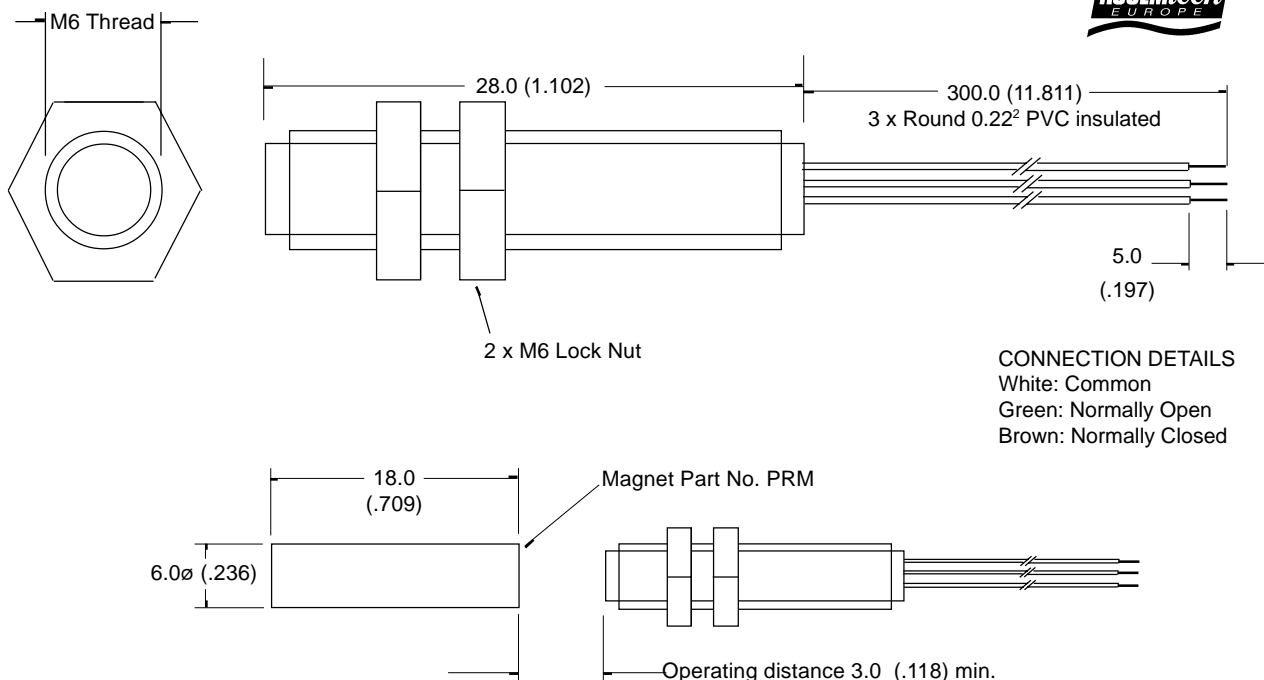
M6 Thread

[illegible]
EUROPE

28.0 (1.102)

300.0 (11.811)
3 x Round 0.22$^2$ PVC insulated

5.0
(.197)

2 x M6 Lock Nut

CONNECTION DETAILS
White: Common
Green: Normally Open
Brown: Normally Closed

18.0
(.709)

Magnet Part No. PRM

6.0ø (.236)

Operating distance 3.0 (.118) min.